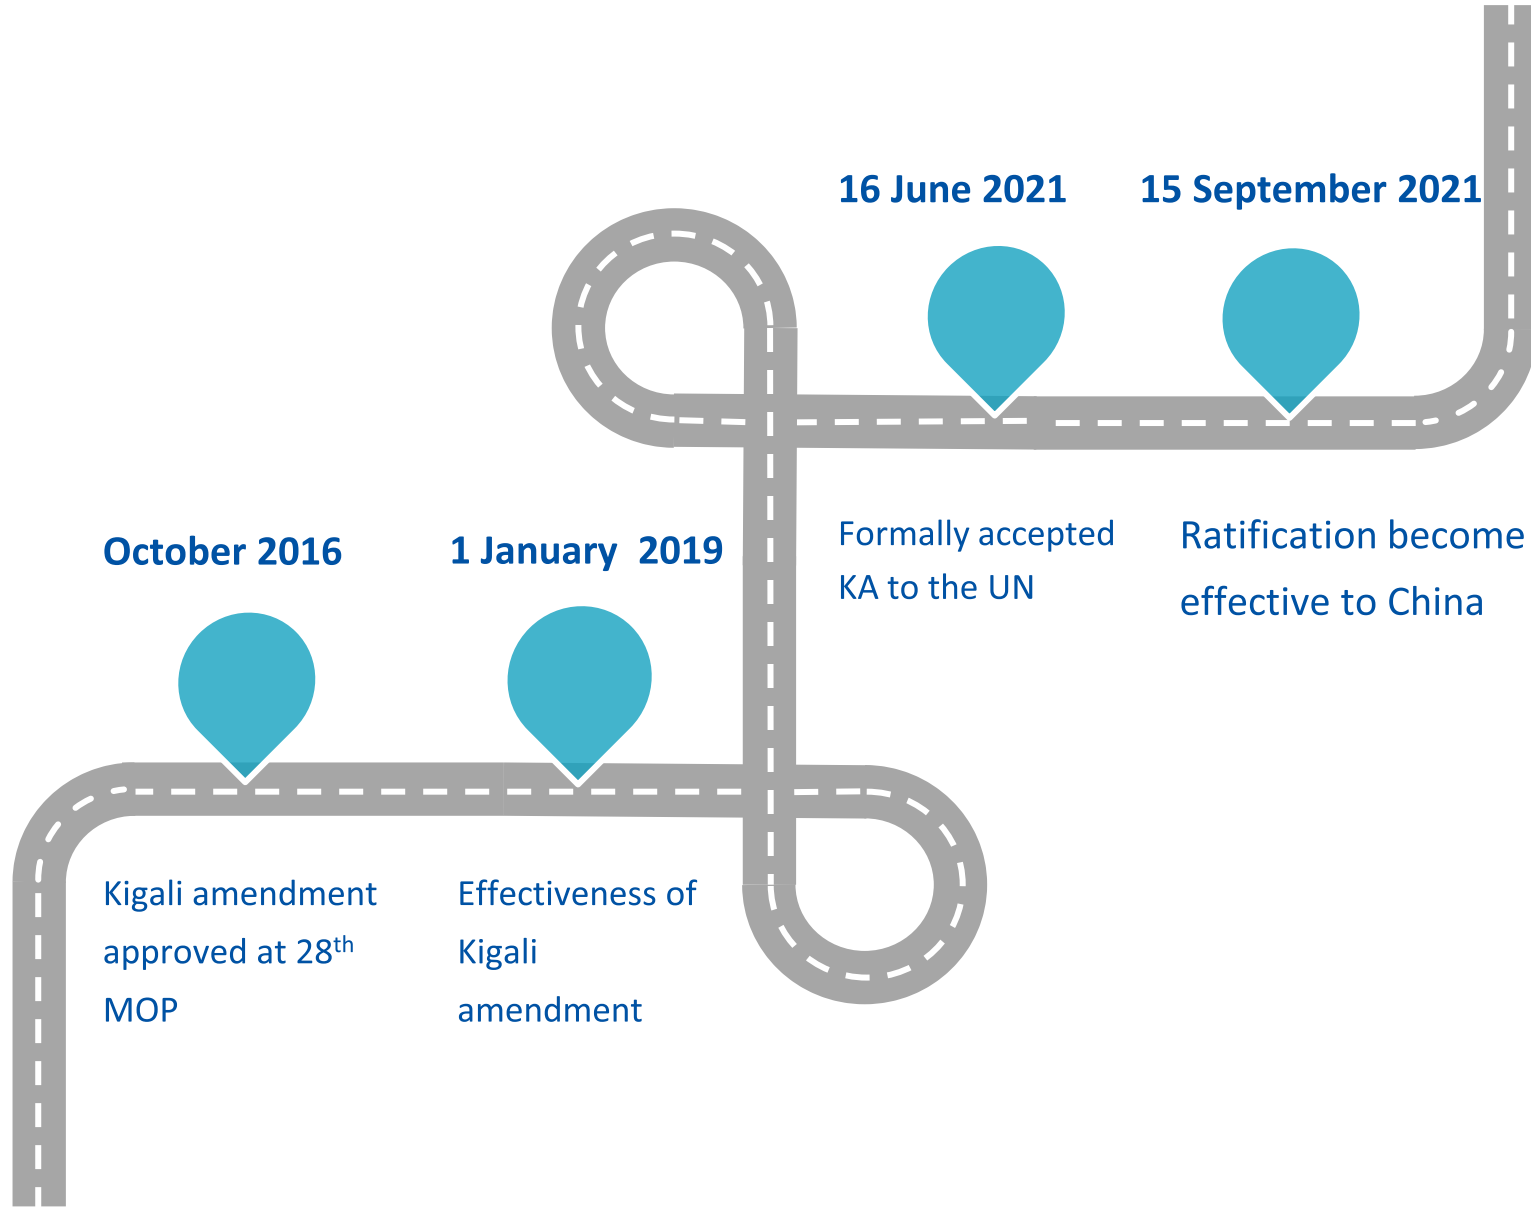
16 June 2021

15 September 2021

Formally accepted KA to the UN

Ratification become effective to China

October 2016

1 January 2019

Kigali amendment approved at 28$^{th}$ MOP

Effectiveness of Kigali amendment